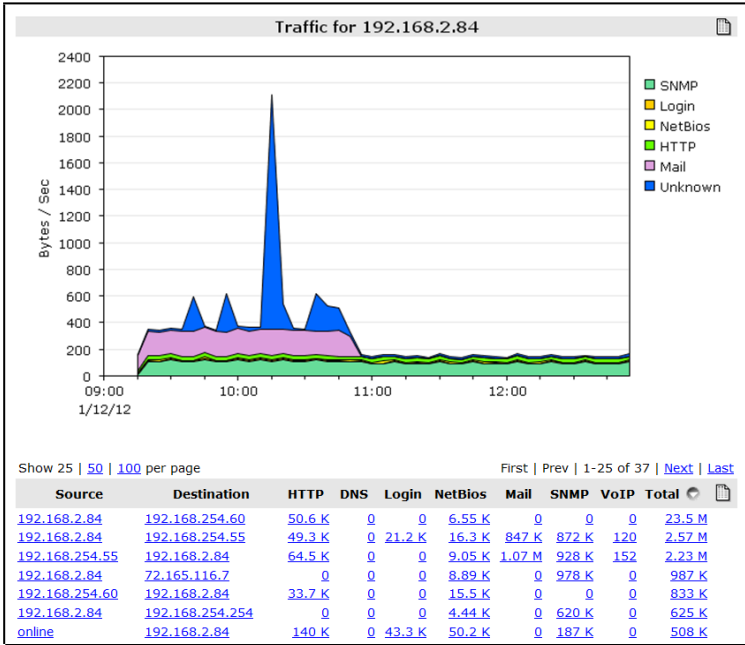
Traffic for 192.168.2.84

2400
2200
2000
1800
1600
1400
1200
1000
800
600
400
200
0

Bytes / Sec

09:00
1/12/12
10:00
11:00
12:00

SNMP
Login
NetBios
HTTP
Mail
Unknown

Show 25 | 50 | 100 per page

First | Prev | 1-25 of 37 | Next | Last

| Source | Destination | HTTP | DNS | Login | NetBios | Mail | SNMP | VoIP | Total |
|---|---|---|---|---|---|---|---|---|---|
| 192.168.2.84 | 192.168.254.60 | 50.6 K | 0 | 0 | 6.55 K | 0 | 0 | 0 | 23.5 M |
| 192.168.2.84 | 192.168.254.55 | 49.3 K | 0 | 21.2 K | 16.3 K | 847 K | 872 K | 120 | 2.57 M |
| 192.168.254.55 | 192.168.2.84 | 64.5 K | 0 | 0 | 9.05 K | 1.07 M | 928 K | 152 | 2.23 M |
| 192.168.2.84 | 72.165.116.7 | 0 | 0 | 0 | 8.89 K | 0 | 978 K | 0 | 987 K |
| 192.168.254.60 | 192.168.2.84 | 33.7 K | 0 | 0 | 15.5 K | 0 | 0 | 0 | 833 K |
| 192.168.2.84 | 192.168.254.254 | 0 | 0 | 0 | 4.44 K | 0 | 620 K | 0 | 625 K |
| online | 192.168.2.84 | 140 K | 0 | 43.3 K | 50.2 K | 0 | 187 K | 0 | 508 K |